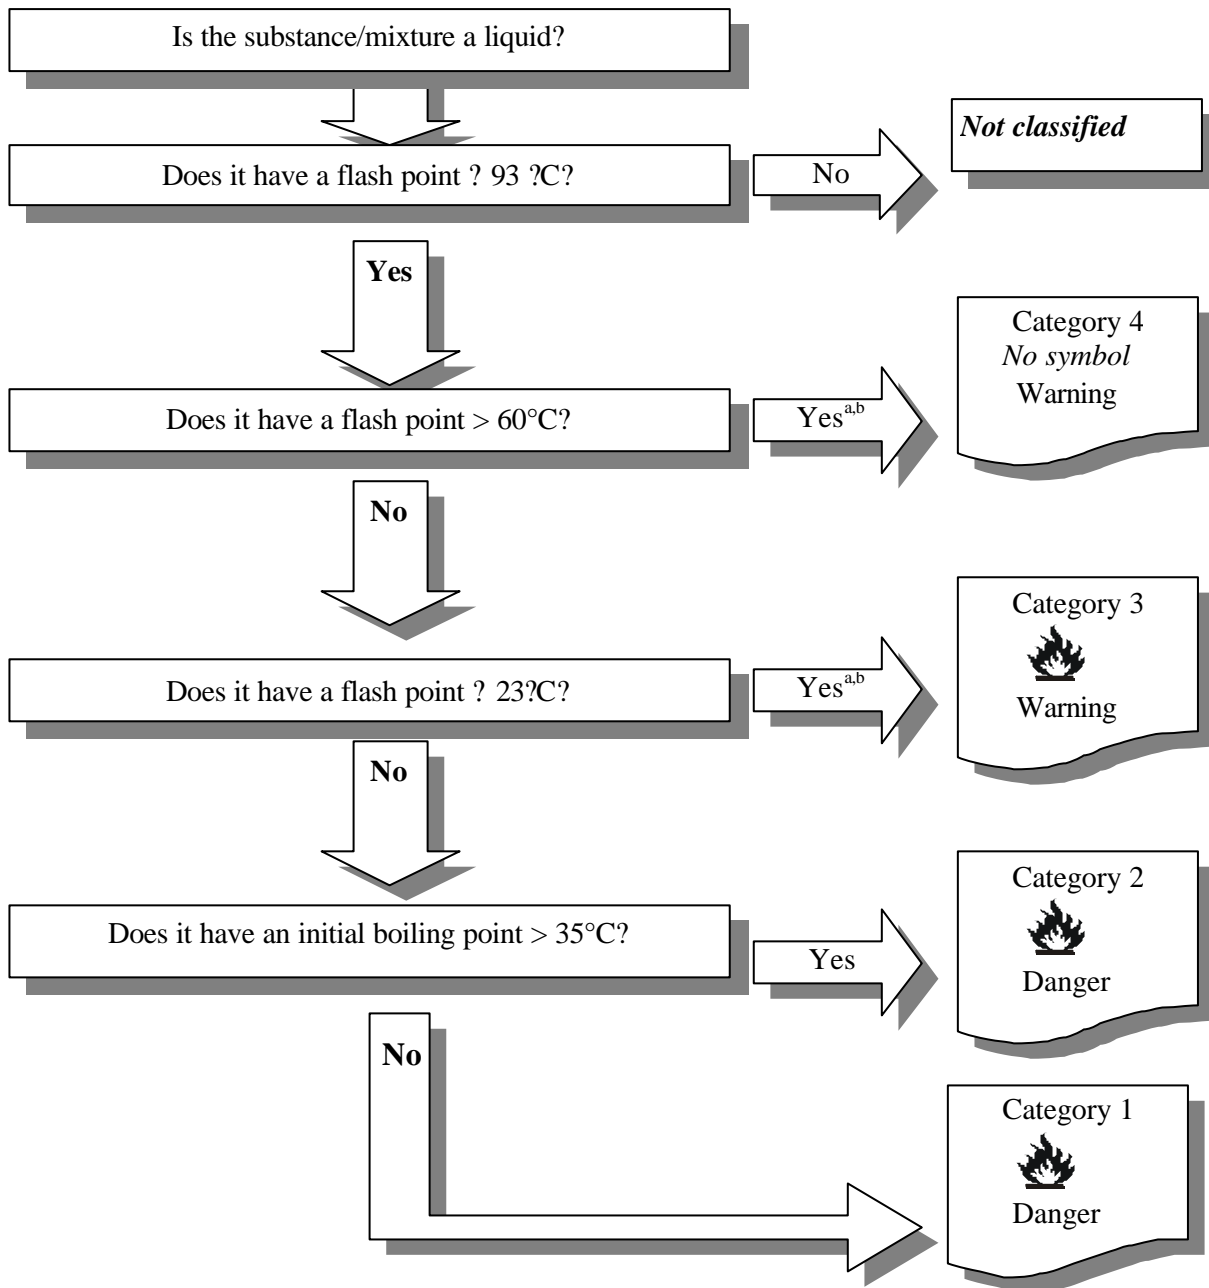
Is the substance/mixture a liquid?

Does it have a flash point ? 93 ?C?

No

Not classified

Yes

Does it have a flash point > 60°C?

Yes$^{a,b}$

Category 4
No symbol
Warning

No

Does it have a flash point ? 23?C?

Yes$^{a,b}$

Category 3
Warning

No

Does it have an initial boiling point > 35°C?

Yes

Category 2
Danger

No

Category 1
Danger